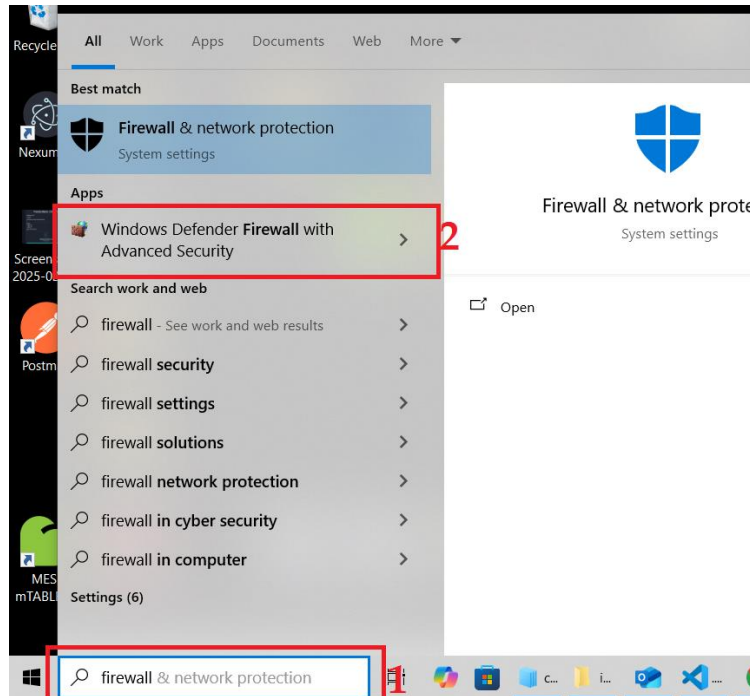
Recycle

Nexum

Screen 2025-0

Postm

MES mTABL

All Work Apps Documents Web More

Best match

Firewall & network protection
System settings

Apps

Windows Defender Firewall with Advanced Security

2

Search work and web

firewall - See work and web results

firewall security

firewall settings

firewall solutions

firewall network protection

firewall in cyber security

firewall in computer

Settings (6)

Firewall & network prote

System settings

Open

firewall & network protection

1

c...

i...